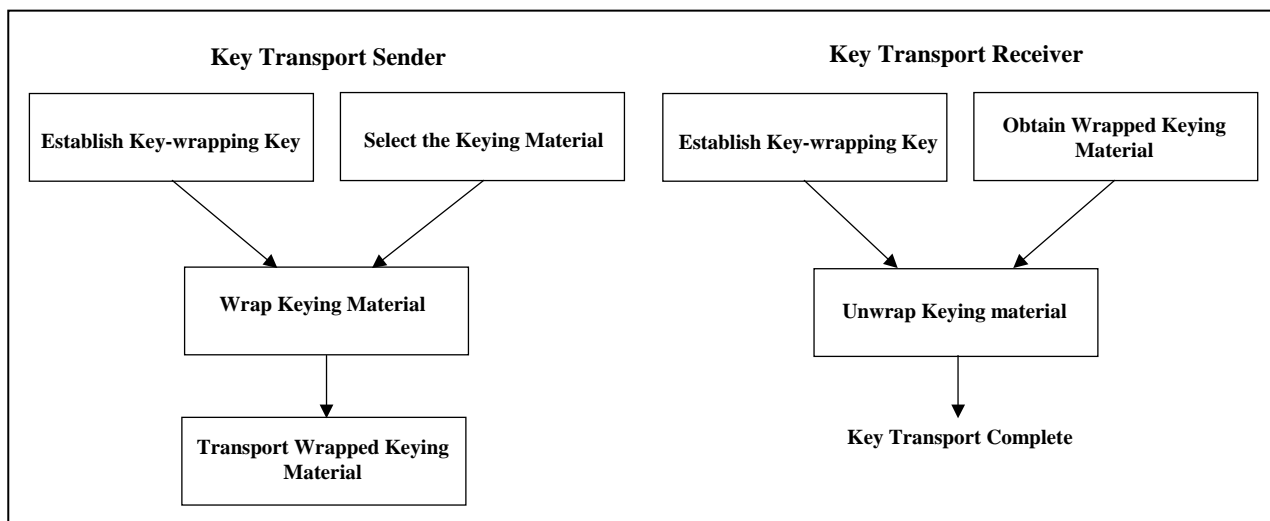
Key Transport Sender

Establish Key-wrapping Key

Select the Keying Material

Wrap Keying Material

Transport Wrapped Keying Material

Key Transport Receiver

Establish Key-wrapping Key

Obtain Wrapped Keying Material

Unwrap Keying material

Key Transport Complete